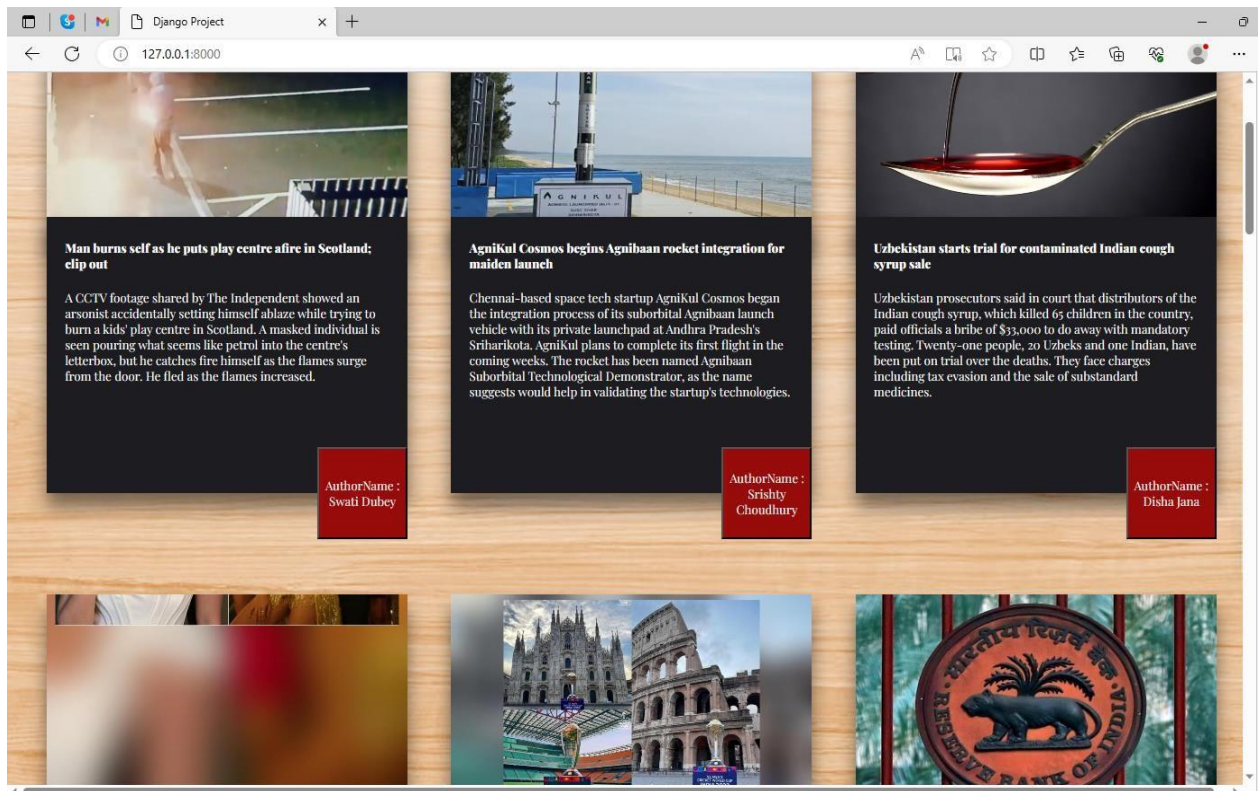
Django Project

127.0.0.1:8000

AGNIKUL

Man burns self as he puts play centre afire in Scotland; clip out

A CCTV footage shared by The Independent showed an arsonist accidentally setting himself ablaze while trying to burn a kids' play centre in Scotland. A masked individual is seen pouring what seems like petrol into the centre's letterbox, but he catches fire himself as the flames surge from the door. He fled as the flames increased.

AuthorName : Swati Dubey

AgniKul Cosmos begins Agnibaan rocket integration for maiden launch

Chennai-based space tech startup AgniKul Cosmos began the integration process of its suborbital Agnibaan launch vehicle with its private launchpad at Andhra Pradesh's Sriharikota. AgniKul plans to complete its first flight in the coming weeks. The rocket has been named Agnibaan Suborbital Technological Demonstrator, as the name suggests would help in validating the startup's technologies.

AuthorName : Srishty Choudhury

Uzbekistan starts trial for contaminated Indian cough syrup sale

Uzbekistan prosecutors said in court that distributors of the Indian cough syrup, which killed 65 children in the country, paid officials a bribe of $33,000 to do away with mandatory testing. Twenty-one people, 20 Uzbeks and one Indian, have been put on trial over the deaths. They face charges including tax evasion and the sale of substandard medicines.

AuthorName : Disha Jana

भारतीय रिज़र्व बैंक
RESERVE BANK OF INDIA